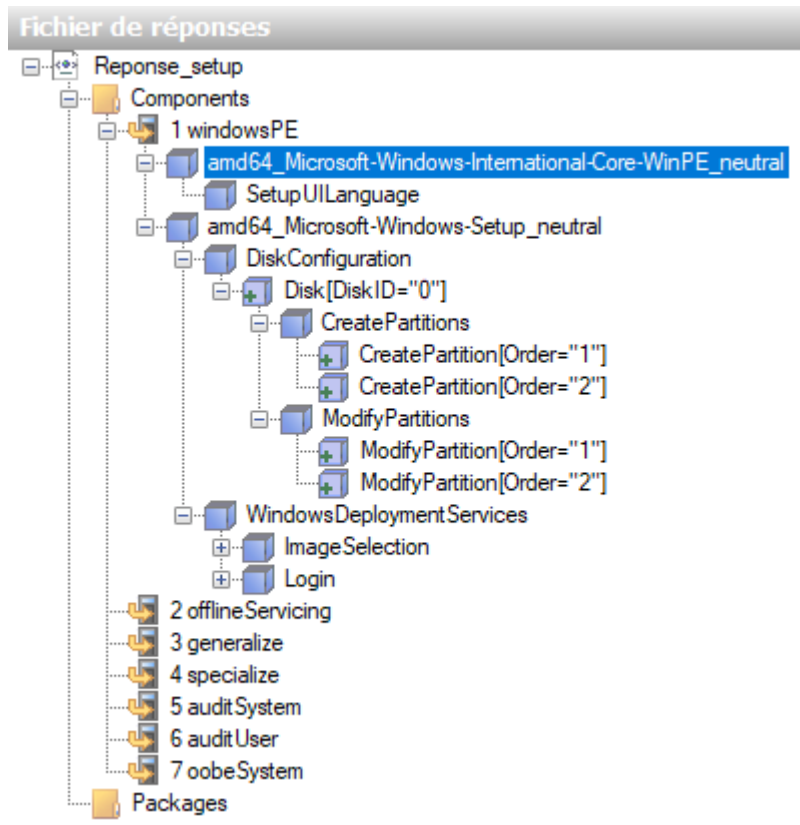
Fichier de réponses
Reponse_setup
Components
1 windowsPE
amd64_Microsoft-Windows-International-Core-WinPE_neutral
SetupUILanguage
amd64_Microsoft-Windows-Setup_neutral
DiskConfiguration
Disk[DiskID="0"]
CreatePartitions
CreatePartition[Order="1"]
CreatePartition[Order="2"]
ModifyPartitions
ModifyPartition[Order="1"]
ModifyPartition[Order="2"]
WindowsDeploymentServices
ImageSelection
Login
2 offlineServicing
3 generalize
4 specialize
5 auditSystem
6 auditUser
7 oobeSystem
Packages